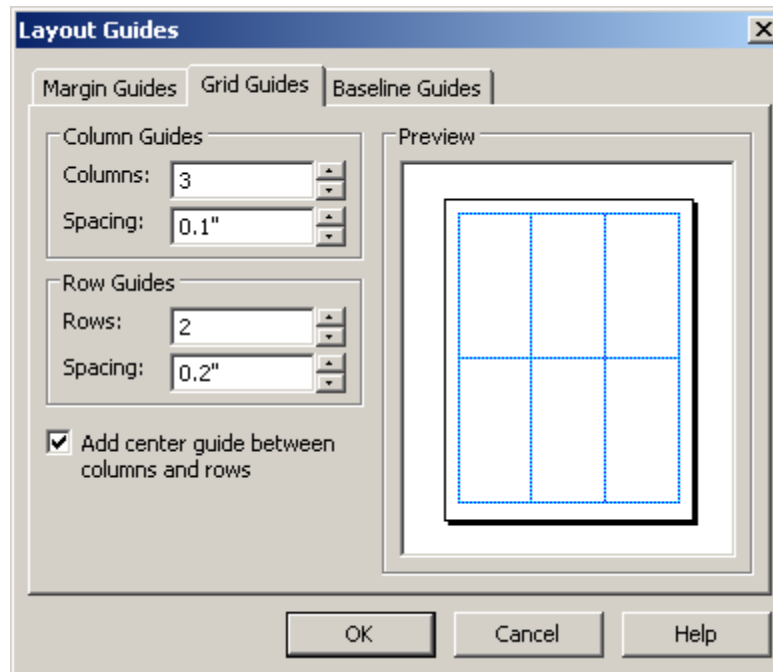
Layout Guides

X

Margin Guides | Grid Guides | Baseline Guides

Column Guides

Columns: 3

Spacing: 0.1"

Row Guides

Rows: 2

Spacing: 0.2"

Add center guide between columns and rows

Preview

OK

Cancel

Help